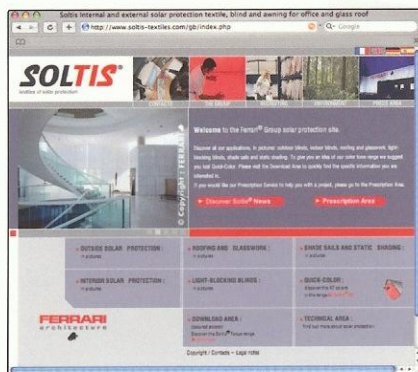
Soltis internal and external solar protection textile, blind and awning for office and glass roof

http://www.soltis-textiles.com/gb/index.php

Google

SOLTIS®

textiles of solar protection

Welcome to the Ferrari® Group solar protection site.

Discover all our applications, in pictures: outdoor blinds, indoor blinds, roofing and glasswork, light-blocking blinds, shade sails and static shading. To give you an idea of our color fans range we suggest you test Quick-Color. Please visit the Download Area to quickly find the specific information you are interested in.

If you would like our Prescription Service to help you with a project, please go to the Prescription Area.

Discover Soltis® News

Prescription Area

© Copyright FERRARI

OUTSIDE SOLAR PROTECTION :

ROOFING AND GLASSWORK :

SHADE SAILS AND STATIC SHADING :

INTERIOR SOLAR PROTECTION :

LIGHT-BLOCKING BLINDS :

QUICK-COLOR :

DOWNLOAD AREA :

TECHNICAL AREA :

FERRARI architecture

Copyright / Contacts - Legal notes